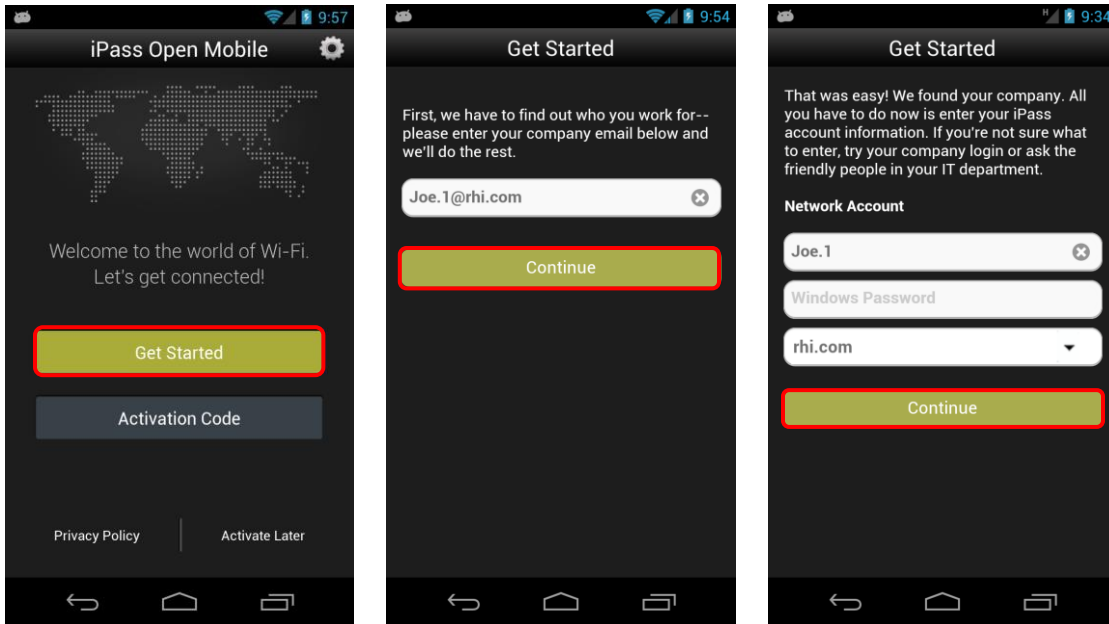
9:57

iPass Open Mobile

Welcome to the world of Wi-Fi. Let's get connected!

Get Started

Activation Code

Privacy Policy

Activate Later

9:54

Get Started

First, we have to find out who you work for-- please enter your company email below and we'll do the rest.

Joe.1@rhi.com

Continue

H 9:34

Get Started

That was easy! We found your company. All you have to do now is enter your iPass account information. If you're not sure what to enter, try your company login or ask the friendly people in your IT department.

Network Account

Joe.1

Windows Password

rhi.com

Continue